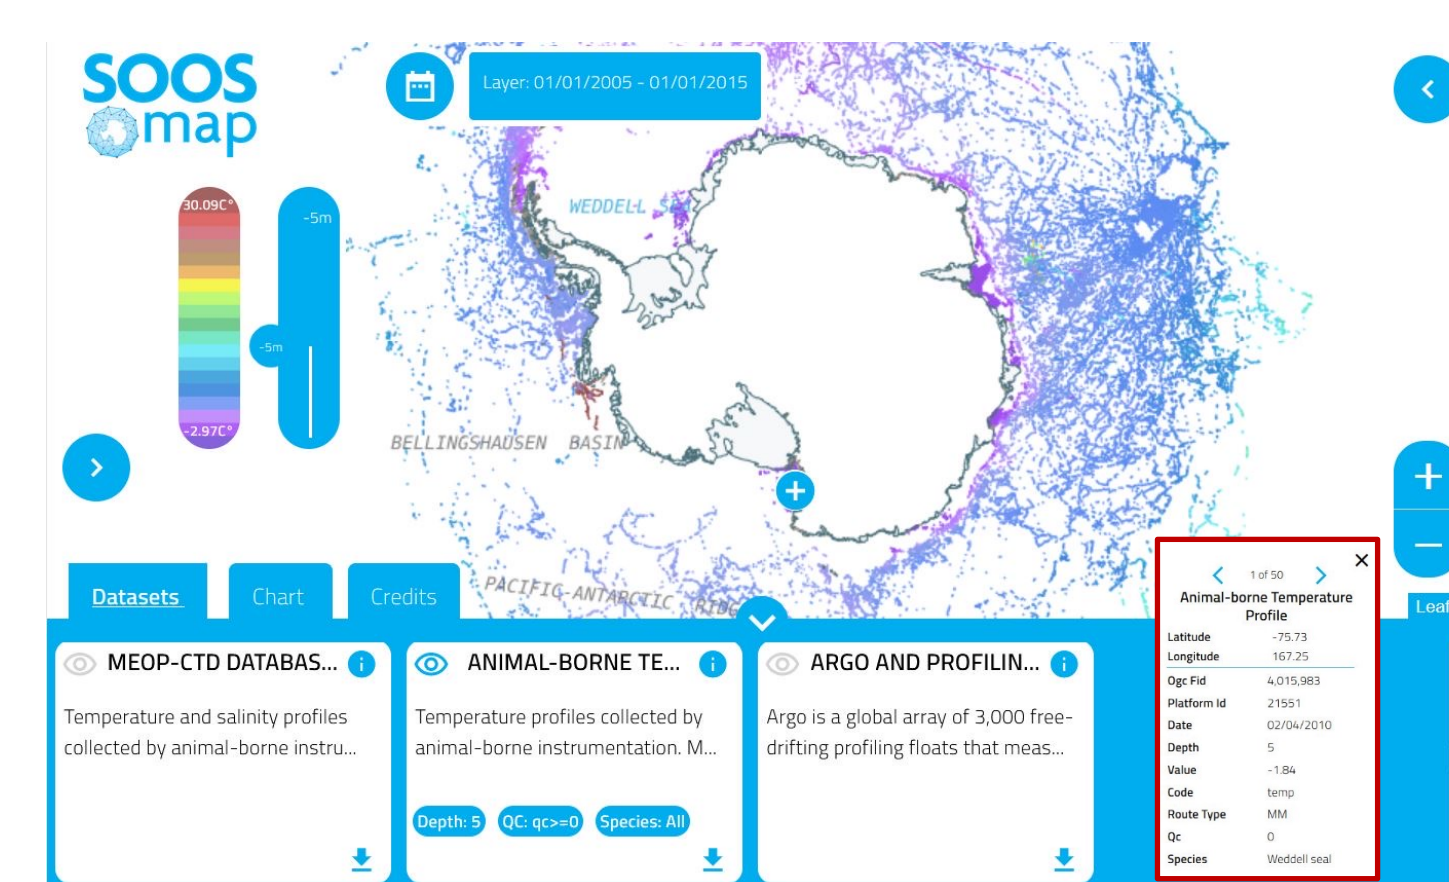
SOOS map

Layer: 01/01/2005 - 01/01/2015

30.09C°

-2.97C°

-5m

-5m

WEDDELL SEA

BELLINGSHAUSEN BASIN

PACIFIC-ANTARCTIC RIDGE

Datasets Chart Credits

MEOP-CTD DATABAS... i
Temperature and salinity profiles collected by animal-borne instru...

ANIMAL-BORNE TE... i
Temperature profiles collected by animal-borne instrumentation. M...
Depth: 5 QC: qc>=0 Species: All

ARGO AND PROFILIN... i
Argo is a global array of 3,000 free-drifting profiling floats that meas...

1 of 50
Animal-borne Temperature Profile

| | |
|---|---|
| Latitude | -75.73 |
| Longitude | 167.25 |
| Ogc Fid | 4,015,983 |
| Platform Id | 21551 |
| Date | 02/04/2010 |
| Depth | 5 |
| Value | -1.84 |
| Code | temp |
| Route Type | MM |
| Qc | 0 |
| Species | Weddell seal |

Leaf